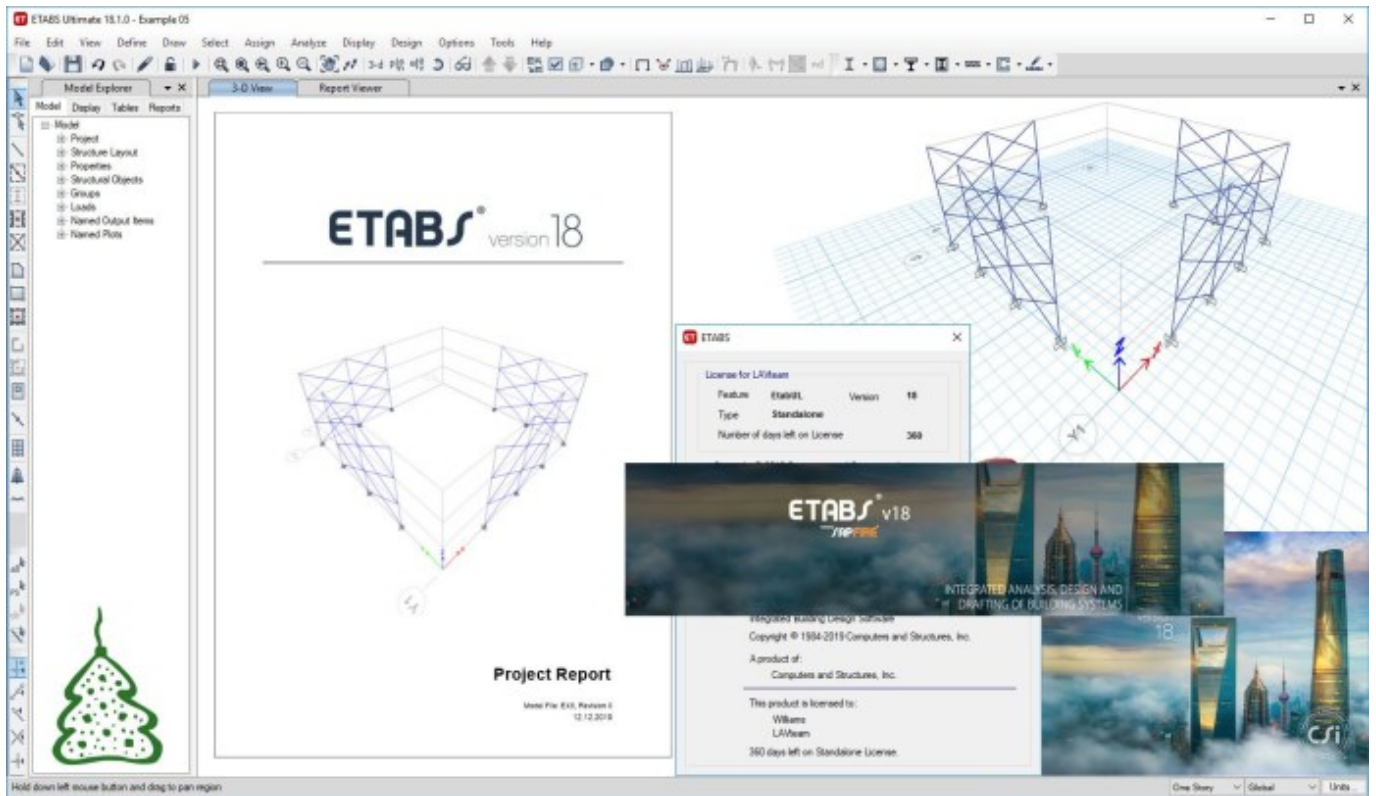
ETABS Ultimate 18.1.0 - Example 05

File Edit View Define Draw Select Assign Analyze Display Design Options Tools Help

Model Explorer

Model Display Tables Reports

Model
Project
Structure Layout
Properties
Structural Objects
Groups
Loads
Named Output Items
Named Plots

3-D View Report Viewer

ETABS version 18

Project Report

Model File: EX5, Revision 0
12.12.2019

ETABS

License for LAVteam
Feature EtabsUL Version 18
Type Standalone
Number of days left on License 360

ETABS v18
SAPFIRE

INTEGRATED ANALYSIS, DESIGN AND DRAFTING OF BUILDING SYSTEMS

18

Integrated Building Design Software
Copyright © 1984-2019 Computers and Structures, Inc.
A product of:
Computers and Structures, Inc.
This product is licensed to:
Wilkams
LAVteam
360 days left on Standalone License.

CSi

Hold down left mouse button and drag to pan region

One Story Global Units...